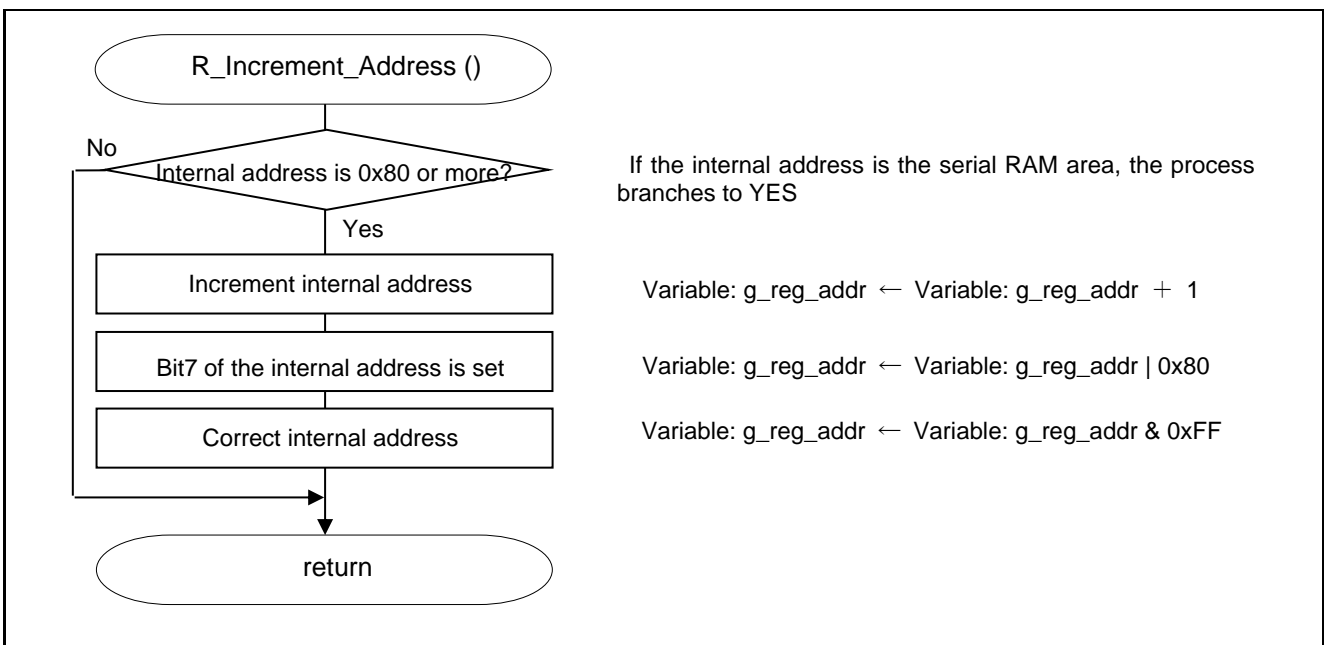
R_Increment_Address ()

No

Internal address is 0x80 or more?

Yes

If the internal address is the serial RAM area, the process branches to YES

Increment internal address

Variable: g_reg_addr ← Variable: g_reg_addr ＋ 1

Bit7 of the internal address is set

Variable: g_reg_addr ← Variable: g_reg_addr | 0x80

Correct internal address

Variable: g_reg_addr ← Variable: g_reg_addr & 0xFF

return